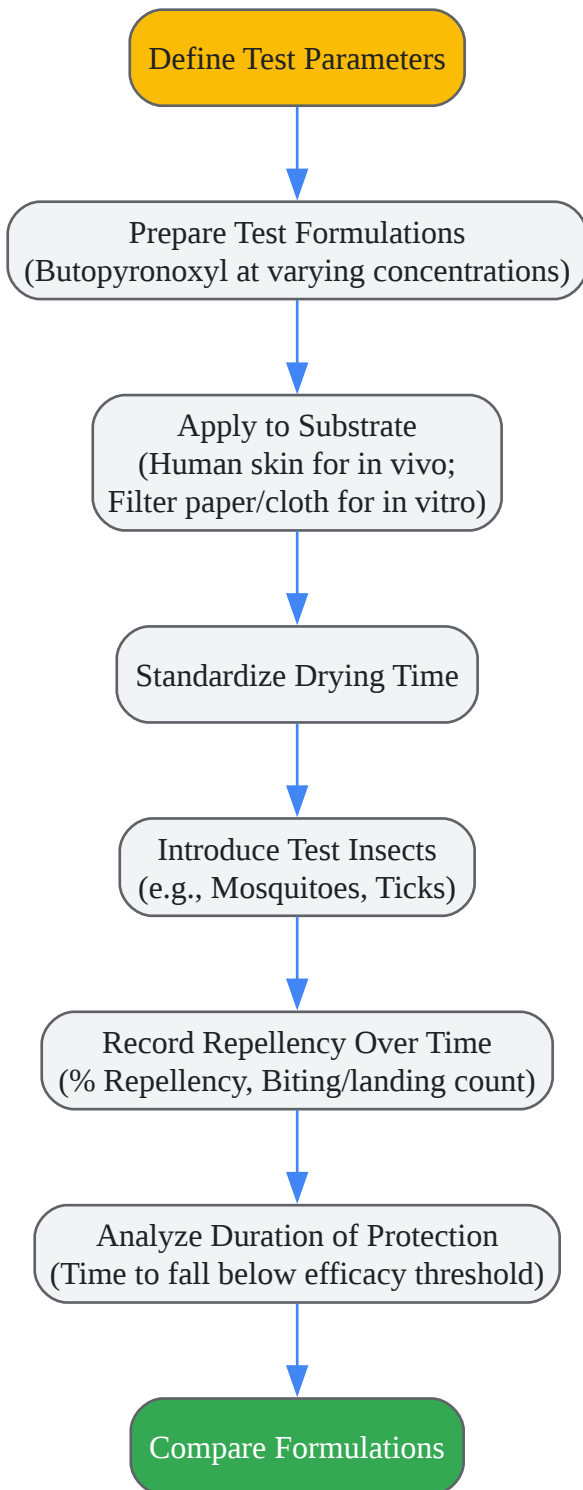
Define Test Parameters

Prepare Test Formulations
(Butopyronoxyl at varying concentrations)

Apply to Substrate
(Human skin for in vivo;
Filter paper/cloth for in vitro)

Standardize Drying Time

Introduce Test Insects
(e.g., Mosquitoes, Ticks)

Record Repellency Over Time
(% Repellency, Biting/landing count)

Analyze Duration of Protection
(Time to fall below efficacy threshold)

Compare Formulations